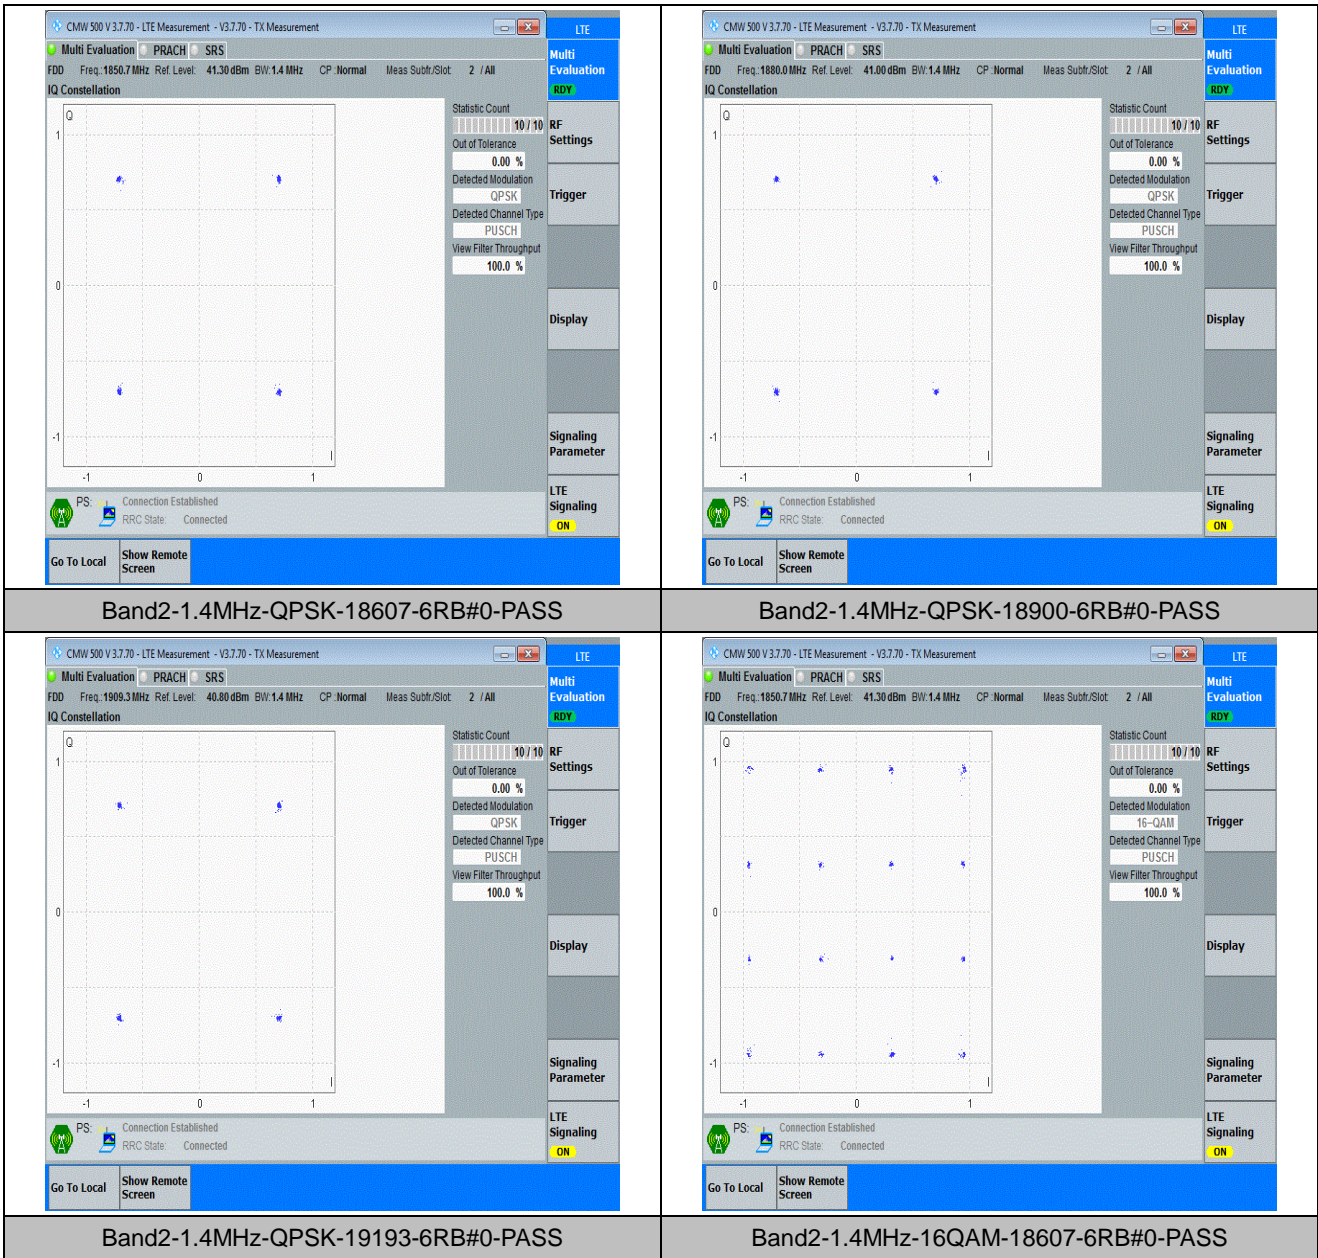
CMW 500 V 3.7.70 - LTE Measurement - V3.7.70 - TX Measurement

LTE

Multi Evaluation PRACH SRS

FDD Freq.:1850.7 MHz Ref. Level: 41.30 dBm BW:1.4 MHz CP :Normal Meas Subfr./Slot: 2 / All

IQ Constellation

Q

1

0

-1

-1 0 1

Statistic Count 10 / 10
Out of Tolerance 0.00 %
Detected Modulation QPSK
Detected Channel Type PUSCH
View Filter Throughput 100.0 %

Multi Evaluation RDY
RF Settings
Trigger
Display
Signaling Parameter
LTE Signaling ON

PS: Connection Established
RRC State: Connected

Go To Local
Show Remote Screen

Band2-1.4MHz-QPSK-18607-6RB#0-PASS

CMW 500 V 3.7.70 - LTE Measurement - V3.7.70 - TX Measurement

LTE

Multi Evaluation PRACH SRS

FDD Freq.:1880.0 MHz Ref. Level: 41.00 dBm BW:1.4 MHz CP :Normal Meas Subfr./Slot: 2 / All

IQ Constellation

Q

1

0

-1

-1 0 1

Statistic Count 10 / 10
Out of Tolerance 0.00 %
Detected Modulation QPSK
Detected Channel Type PUSCH
View Filter Throughput 100.0 %

Multi Evaluation RDY
RF Settings
Trigger
Display
Signaling Parameter
LTE Signaling ON

PS: Connection Established
RRC State: Connected

Go To Local
Show Remote Screen

Band2-1.4MHz-QPSK-18900-6RB#0-PASS

CMW 500 V 3.7.70 - LTE Measurement - V3.7.70 - TX Measurement

LTE

Multi Evaluation PRACH SRS

FDD Freq.:1909.3 MHz Ref. Level: 40.80 dBm BW:1.4 MHz CP :Normal Meas Subfr./Slot: 2 / All

IQ Constellation

Q

1

0

-1

-1 0 1

Statistic Count 10 / 10
Out of Tolerance 0.00 %
Detected Modulation QPSK
Detected Channel Type PUSCH
View Filter Throughput 100.0 %

Multi Evaluation RDY
RF Settings
Trigger
Display
Signaling Parameter
LTE Signaling ON

PS: Connection Established
RRC State: Connected

Go To Local
Show Remote Screen

Band2-1.4MHz-QPSK-19193-6RB#0-PASS

CMW 500 V 3.7.70 - LTE Measurement - V3.7.70 - TX Measurement

LTE

Multi Evaluation PRACH SRS

FDD Freq.:1850.7 MHz Ref. Level: 41.30 dBm BW:1.4 MHz CP :Normal Meas Subfr./Slot: 2 / All

IQ Constellation

Q

1

0

-1

-1 0 1

Statistic Count 10 / 10
Out of Tolerance 0.00 %
Detected Modulation 16-QAM
Detected Channel Type PUSCH
View Filter Throughput 100.0 %

Multi Evaluation RDY
RF Settings
Trigger
Display
Signaling Parameter
LTE Signaling ON

PS: Connection Established
RRC State: Connected

Go To Local
Show Remote Screen

Band2-1.4MHz-16QAM-18607-6RB#0-PASS